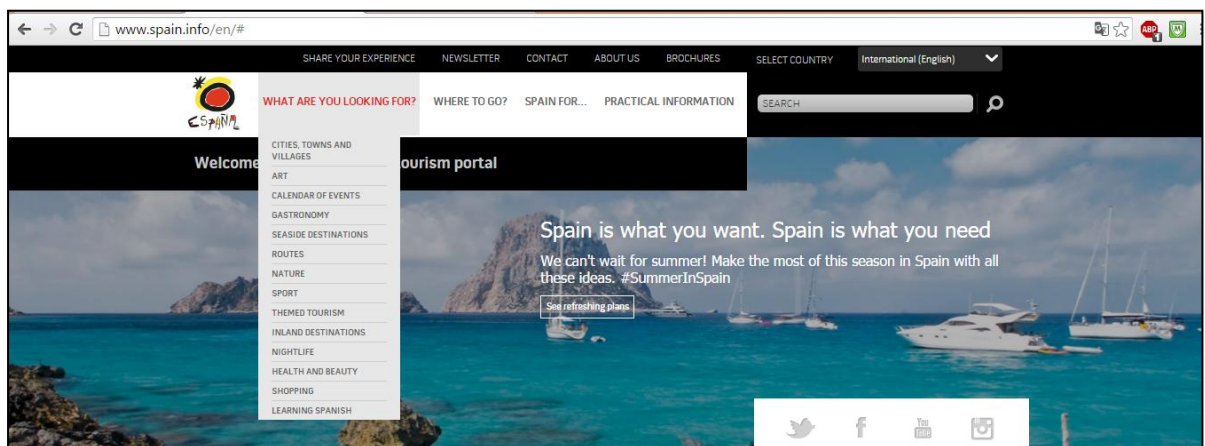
www.spain.info/en/#

SHARE YOUR EXPERIENCE NEWSLETTER CONTACT ABOUT US BROCHURES SELECT COUNTRY International (English)

España

WHAT ARE YOU LOOKING FOR? WHERE TO GO? SPAIN FOR... PRACTICAL INFORMATION SEARCH

CITIES, TOWNS AND VILLAGES
ART
CALENDAR OF EVENTS
GASTRONOMY
SEASIDE DESTINATIONS
ROUTES
NATURE
SPORT
THEMED TOURISM
INLAND DESTINATIONS
NIGHTLIFE
HEALTH AND BEAUTY
SHOPPING
LEARNING SPANISH

Welcome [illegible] ourism portal

Spain is what you want. Spain is what you need

We can't wait for summer! Make the most of this season in Spain with all these ideas. #SummerInSpain

See refreshing plans

You Tube